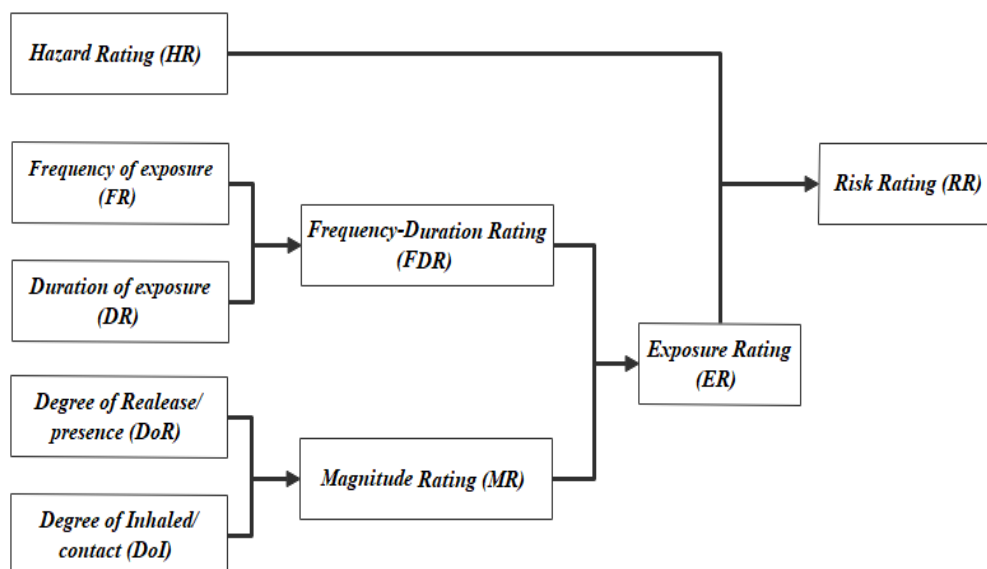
Hazard Rating (HR)

Frequency of exposure (FR)

Duration of exposure (DR)

Frequency-Duration Rating (FDR)

Risk Rating (RR)

Exposure Rating (ER)

Degree of Realease/ presence (DoR)

Degree of Inhaled/ contact (DoI)

Magnitude Rating (MR)